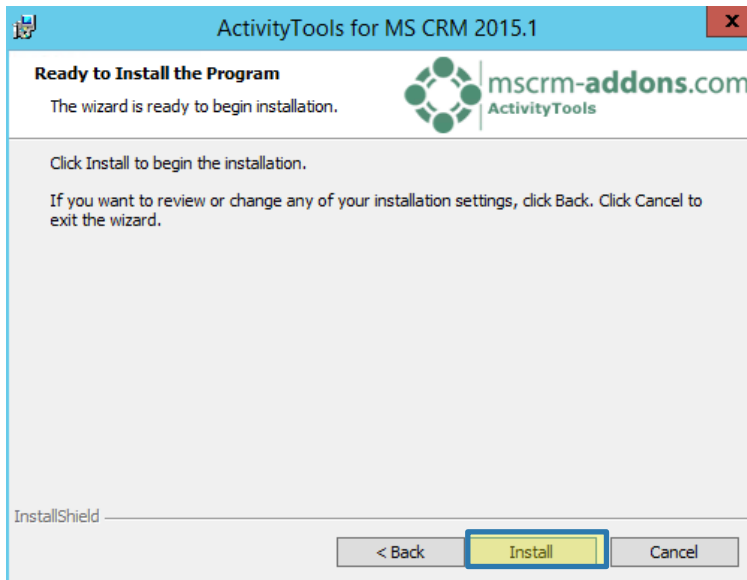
ActivityTools for MS CRM 2015.1

Ready to Install the Program

The wizard is ready to begin installation.

mscrm-addons.com
ActivityTools

Click Install to begin the installation.

If you want to review or change any of your installation settings, click Back. Click Cancel to exit the wizard.

InstallShield

< Back
Install
Cancel